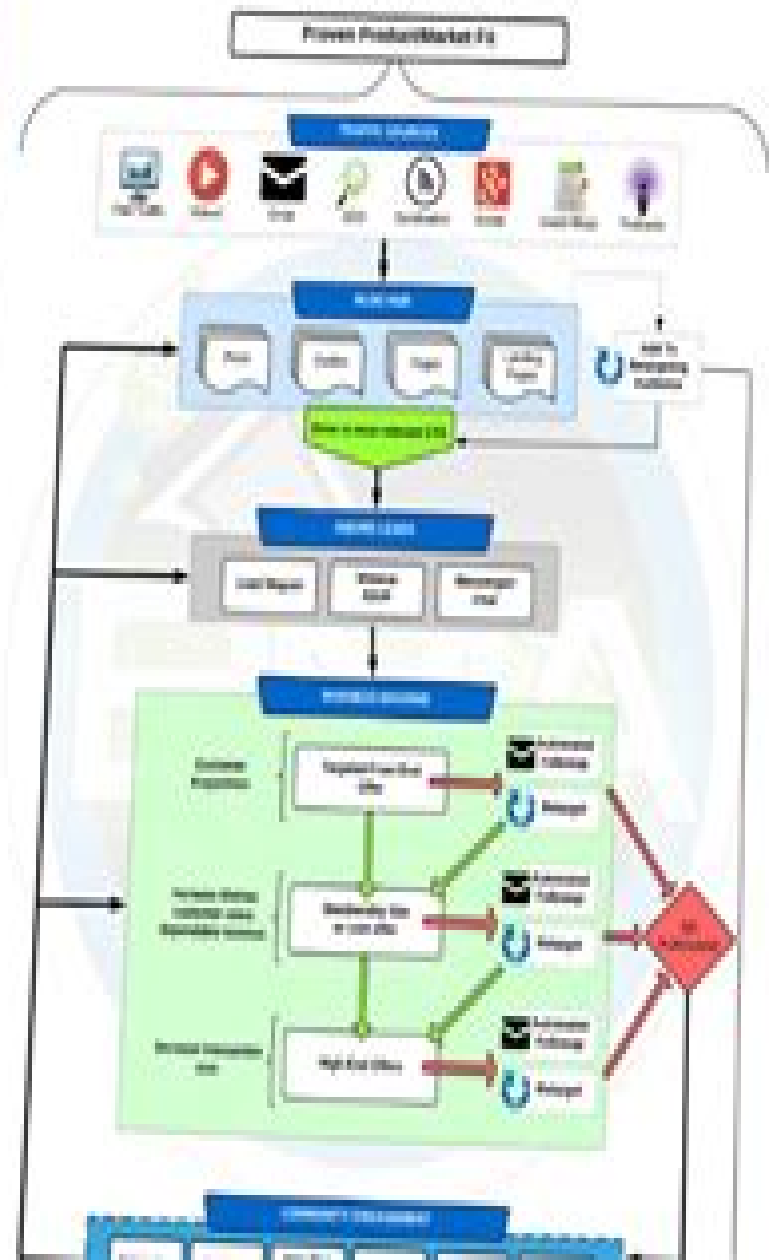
Proven Product/Market Fit

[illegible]

Email

SEO

Social

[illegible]

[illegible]

Blog

Video

Pages

Landing Pages

Add To Retargeting Audience

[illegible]

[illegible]

Lead Magnet

Webinar Email

Messenger Chat

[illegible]

Tripwire Low-End Offer

Automated Followup

Retarget

Middle Offer

Automated Followup

Retarget

High End Offers

Automated Followup

Retarget

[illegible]

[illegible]